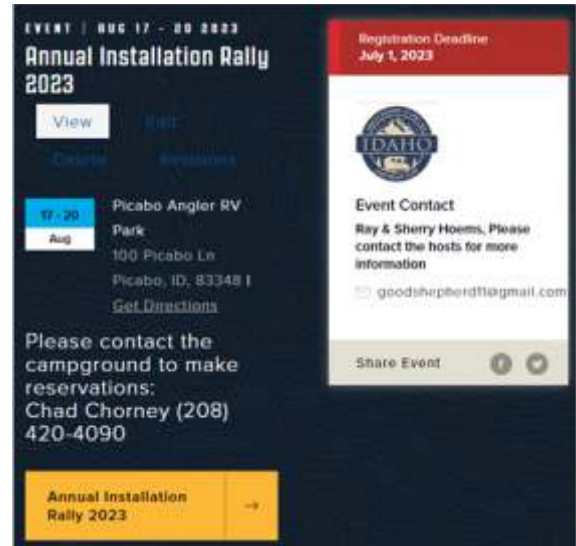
EVENT | AUG 17 - 20 2023
Annual Installation Rally 2023

View Edit
Delete Revisions

17 - 20
Aug

Picabo Angler RV Park
100 Picabo Ln
Picabo, ID, 83348 I
Get Directions

Please contact the campground to make reservations:
Chad Chorney (208) 420-4090

Annual Installation Rally 2023 →

Registration Deadline
July 1, 2023

IDAHO

Event Contact
Ray & Sherry Hoems, Please contact the hosts for more information

goodshepherdfl@gmail.com

Share Event